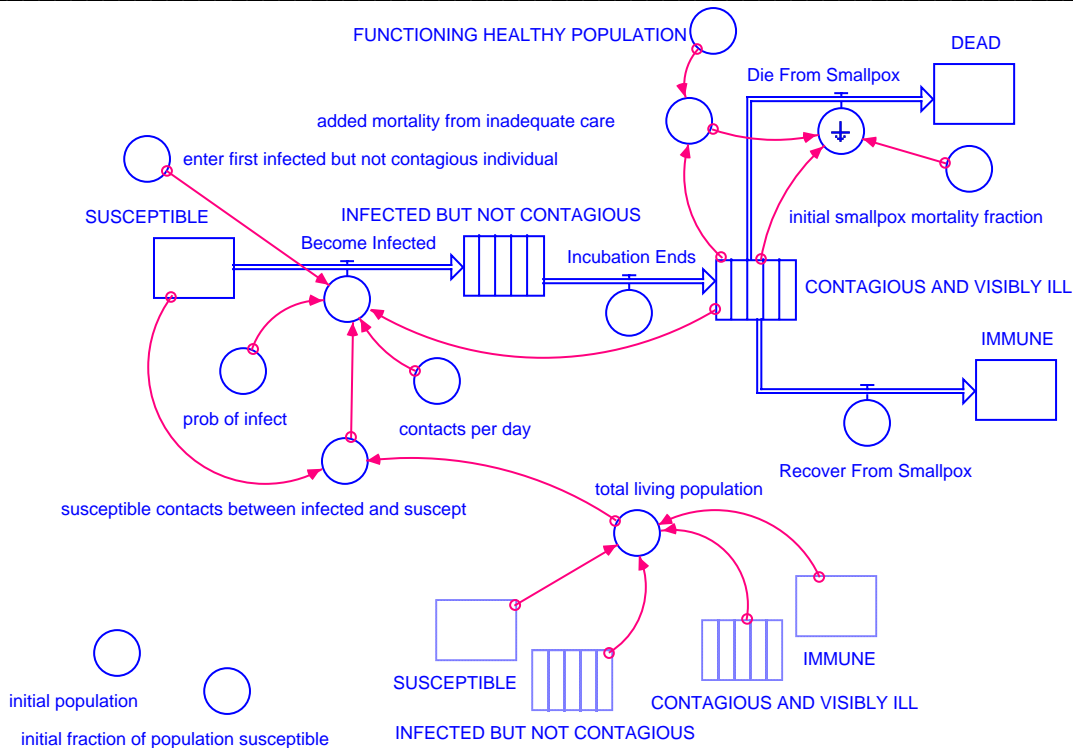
FUNCTIONING HEALTHY POPULATION

DEAD

Die From Smallpox

added mortality from inadequate care

enter first infected but not contagious individual

initial smallpox mortality fraction

SUSCEPTIBLE

INFECTED BUT NOT CONTAGIOUS

Become Infected

Incubation Ends

CONTAGIOUS AND VISIBLY ILL

IMMUNE

prob of infect

contacts per day

Recover From Smallpox

susceptible contacts between infected and suscept

total living population

IMMUNE

SUSCEPTIBLE

CONTAGIOUS AND VISIBLY ILL

initial population

initial fraction of population susceptible

INFECTED BUT NOT CONTAGIOUS